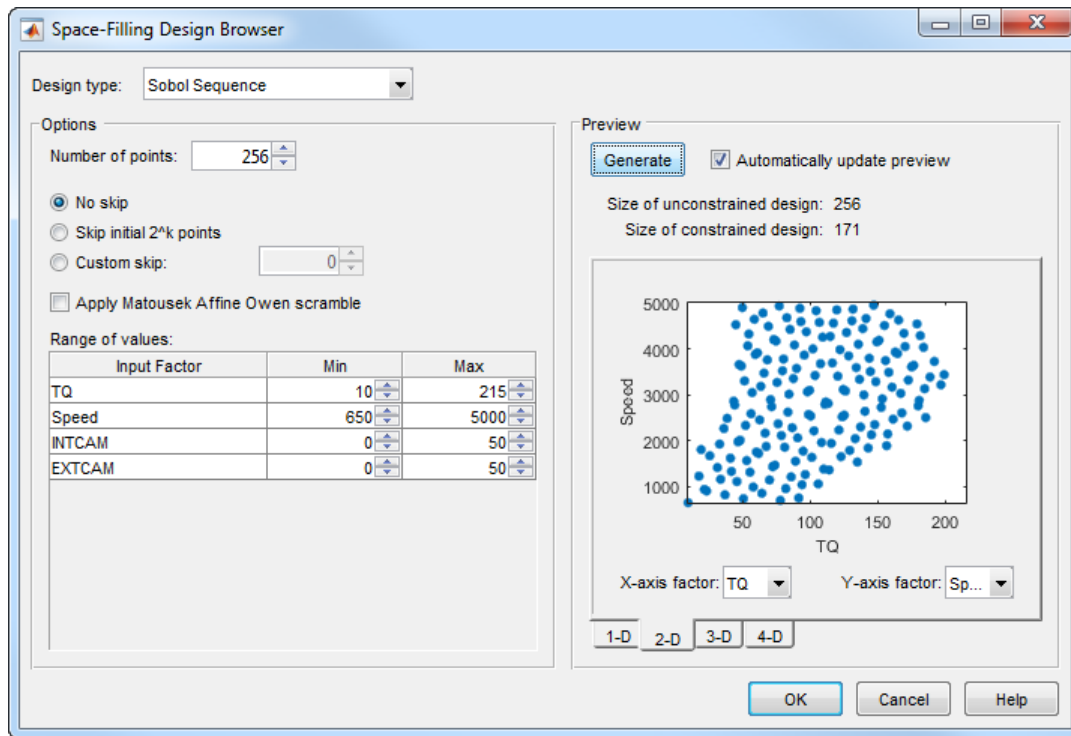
Space-Filling Design Browser

Design type: Sobol Sequence

Options

Number of points: 256

No skip

Skip initial 2^k points

Custom skip: 0

Apply Matousek Affine Owen scramble

Range of values:

| Input Factor | Min | Max |
|---|---|---|
| TQ | 10 | 215 |
| Speed | 650 | 5000 |
| INTCAM | 0 | 50 |
| EXTCAM | 0 | 50 |

Preview

Generate

Automatically update preview

Size of unconstrained design: 256

Size of constrained design: 171

5000
4000
3000
2000
1000
Speed
50 100 150 200
TQ

X-axis factor: TQ

Y-axis factor: Sp...

1-D 2-D 3-D 4-D

OK Cancel Help